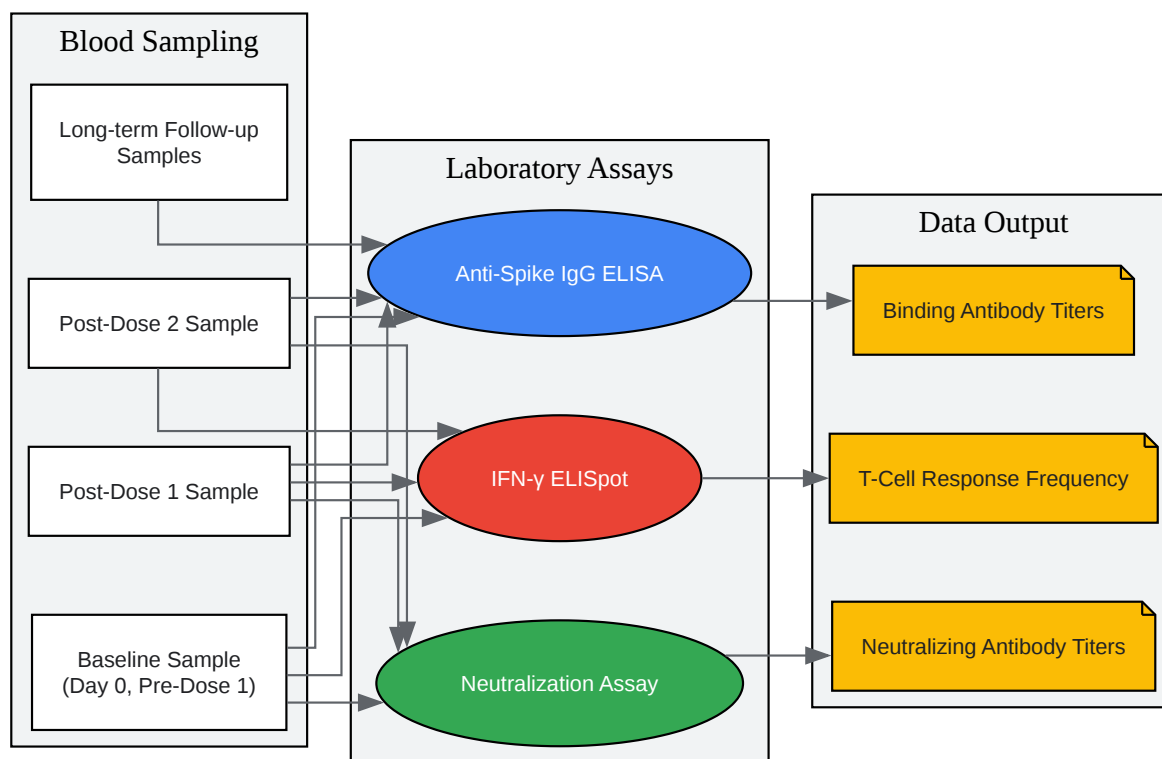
Blood Sampling

Long-term Follow-up Samples

Post-Dose 2 Sample

Post-Dose 1 Sample

Baseline Sample (Day 0, Pre-Dose 1)

Laboratory Assays

Anti-Spike IgG ELISA

IFN-γ ELISpot

Neutralization Assay

Data Output

Binding Antibody Titers

T-Cell Response Frequency

Neutralizing Antibody Titers